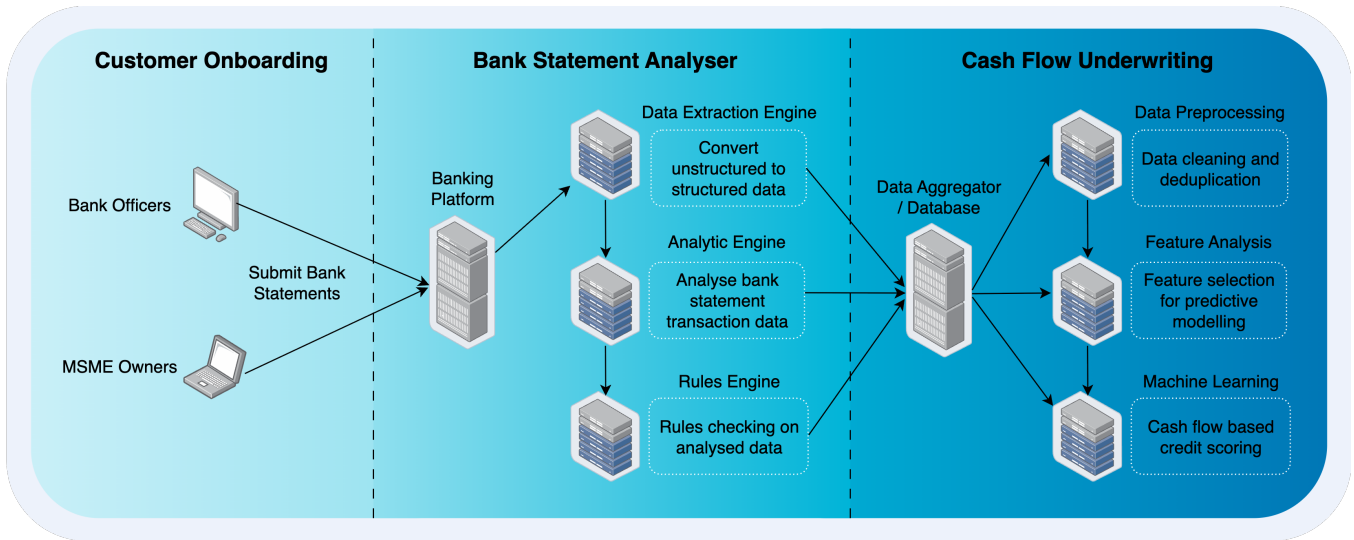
Customer Onboarding

Bank Statement Analyser

Cash Flow Underwriting

Bank Officers

Submit Bank Statements

MSME Owners

Banking Platform

Data Extraction Engine

Convert unstructured to structured data

Analytic Engine

Analyse bank statement transaction data

Rules Engine

Rules checking on analysed data

Data Aggregator / Database

Data Preprocessing

Data cleaning and deduplication

Feature Analysis

Feature selection for predictive modelling

Machine Learning

Cash flow based credit scoring